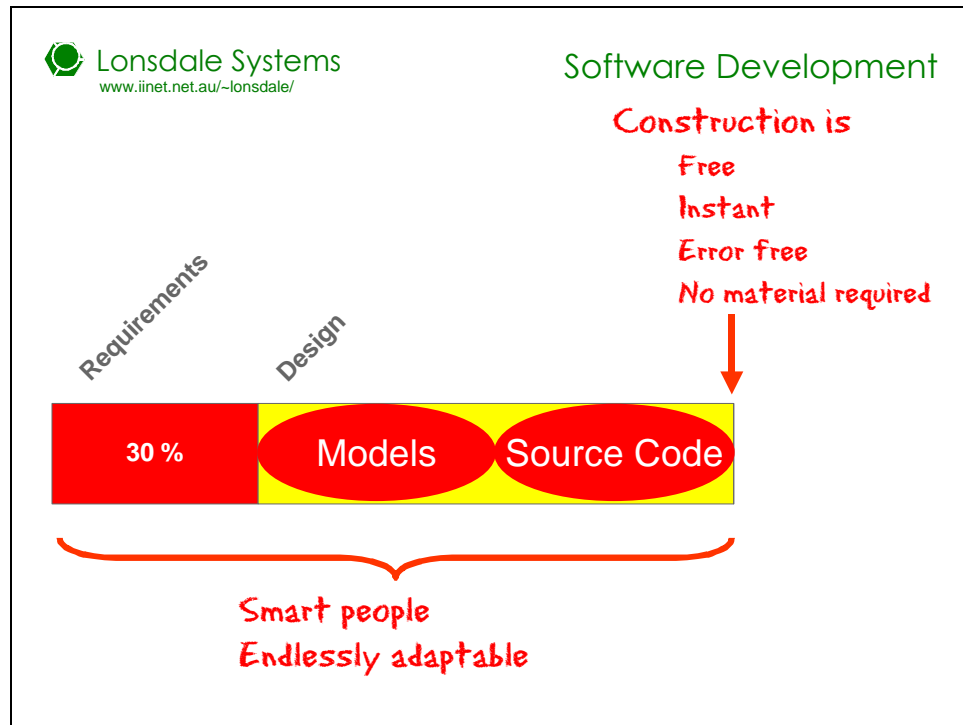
Lonsdale Systems
www.iinet.net.au/~lonsdale/

Software Development

Construction is
Free
Instant
Error free
No material required

Requirements

Design

30 %

Models

Source Code

Smart people
Endlessly adaptable